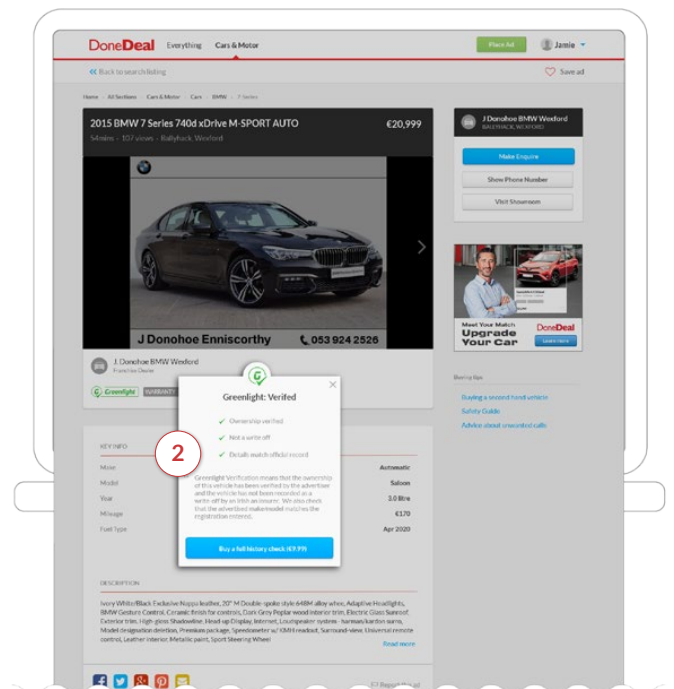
DoneDeal Everything Cars & Motor Place Ad Jamie

« Back to search listing Save ad

Home • All Sections • Cars & Motor • Cars • BMW • 7 Series

2015 BMW 7 Series 740d xDrive M-SPORT AUTO €20,999

54mins • 107 views • Ballyhack, Wexford

J Donohoe Enniscorthy 053 924 2526

J Donohoe BMW Wexford
Franchise Dealer

Greenlight WARRANTY

J Donohoe BMW Wexford
BALLYHACK, WEXFORD

Make Enquire

Show Phone Number

Visit Showroom

Meet Your Match Upgrade Your Car DoneDeal Learn more

Buying tips

Buying a second hand vehicle

Safety Guide

Advice about unwanted calls

Greenlight: Verifed

Ownership verified

Not a write off

Details match official record

Greenlight Verification means that the ownership of this vehicle has been verified by the advertiser and the vehicle has not been recorded as a write-off by an Irish an insurer. We also check that the advertised make/model matches the registration entered.

Buy a full history check (€7.99)

2

KEY INFO

Make Automatic

Model Saloon

Year 3.0 litre

Mileage €170

Fuel Type Apr 2020

DESCRIPTION

Ivory White/Black Exclusive Nappa leather, 20" M Double-spoke style 648M alloy wheels, Adaptive Headlights, BMW Gesture Control, Ceramic finish for controls, Dark Grey Poplar wood interior trim, Electric Glass Sunroof, Exterior trim, High-gloss Shadowline, Head-up Display, Internet, Loudspeaker system - harman/kardon surro, Model designation deletion, Premium package, Speedometer w/ KM/H readout, Surround-view, Universal remote control, Leather Interior, Metallic paint, Sport Steering Wheel

Read more

Report this ad